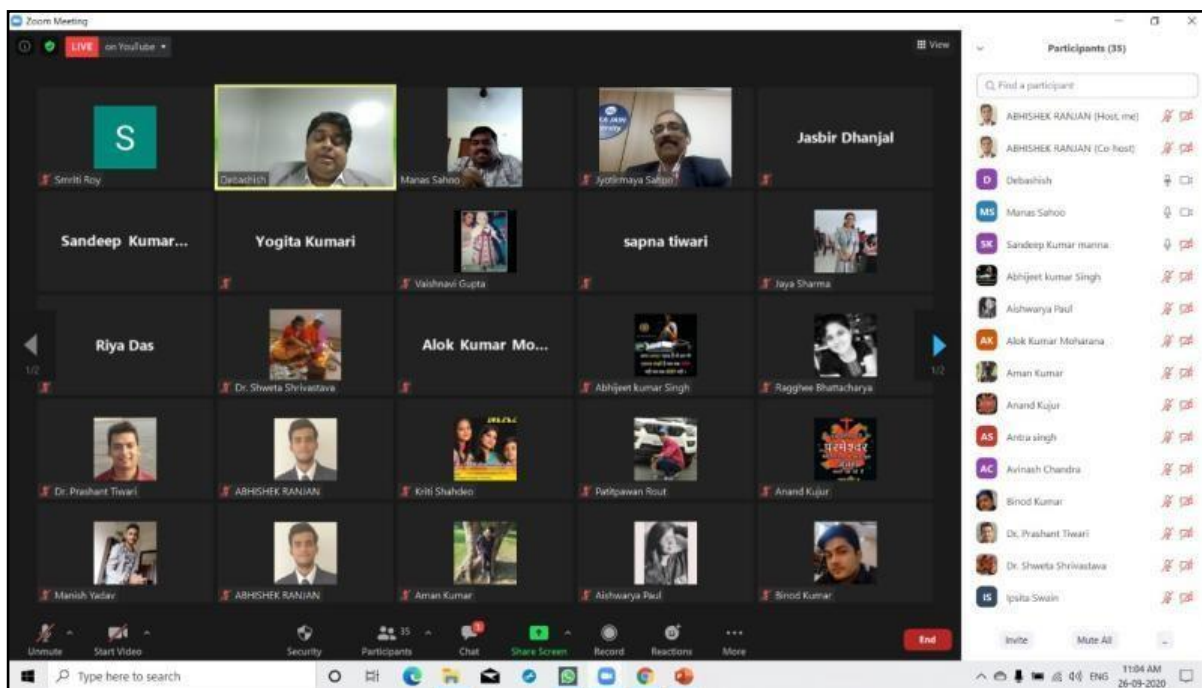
Zoom Meeting

LIVE on YouTube

View

S

Smriti Roy

Debashish

Manas Sahoo

Jyotirmaya Sahoo

Jasbir Dhanjal

Sandeep Kumar...

Yogita Kumari

Vaishnavi Gupta

sapna tiwari

Jaya Sharma

Riya Das

1/2

Dr. Shweta Shrivastava

Alok Kumar Mo...

Abhijeet kumar Singh

Ragghee Bhattacharya

1/2

Dr. Prashant Tiwari

ABHISHEK RANJAN

Kriti Shahdeo

Patitpawan Rout

Anand Kujur

Manish Yadav

ABHISHEK RANJAN

Aman Kumar

Aishwarya Paul

Binod Kumar

Unmute

Start Video

Security

35

Participants

Chat

Share Screen

Record

Reactions

More

End

Participants (35)

Find a participant

ABHISHEK RANJAN (Host, me)

ABHISHEK RANJAN (Co-host)

D Debashish

MS Manas Sahoo

SK Sandeep Kumar manna

Abhijeet kumar Singh

Aishwarya Paul

AK Alok Kumar Moharana

Aman Kumar

Anand Kujur

AS Antra singh

AC Avinash Chandra

Binod Kumar

Dr. Prashant Tiwari

Dr. Shweta Shrivastava

IS Ipsita Swain

Invite

Mute All

Type here to search

ENG

11:04 AM
26-09-2020